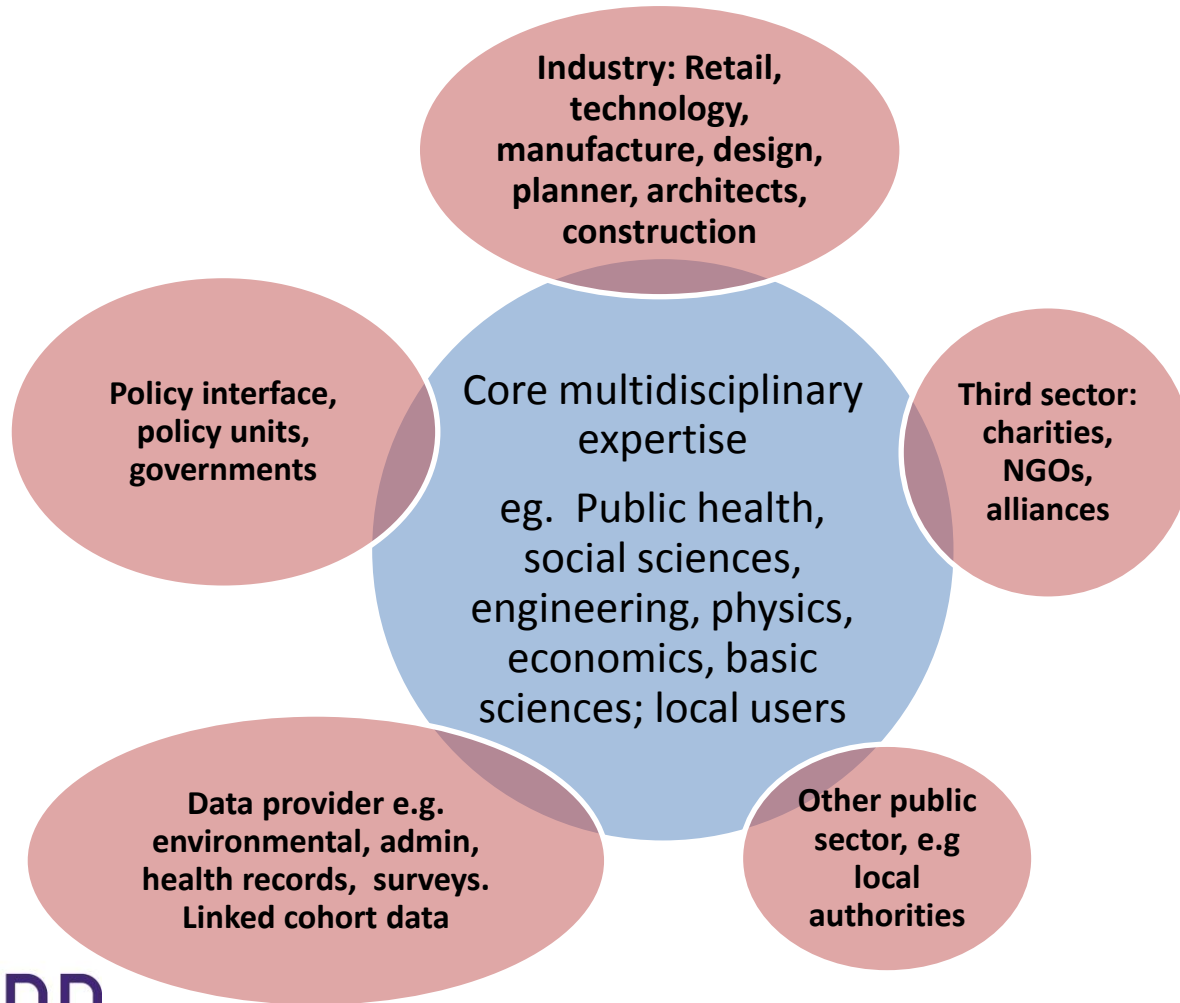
Industry: Retail, technology, manufacture, design, planner, architects, construction

Policy interface, policy units, governments

Core multidisciplinary expertise

eg. Public health, social sciences, engineering, physics, economics, basic sciences; local users

Third sector: charities, NGOs, alliances

Data provider e.g. environmental, admin, health records, surveys. Linked cohort data

Other public sector, e.g local authorities

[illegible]